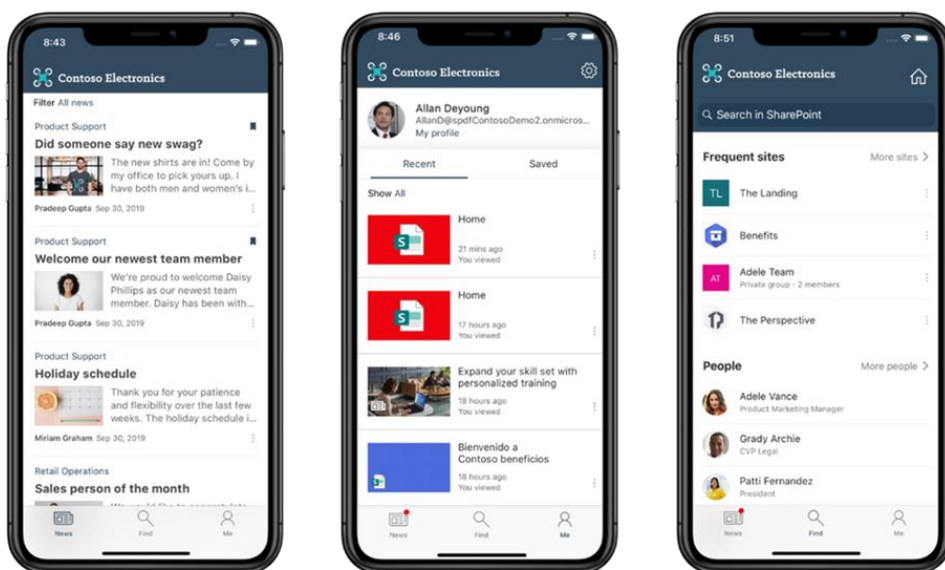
8:43

Contoso Electronics

Filter All news

Product Support

Did someone say new swag?

The new shirts are in! Come by my office to pick yours up. I have both men and women's i...

Pradeep Gupta Sep 30, 2019

Product Support

Welcome our newest team member

We're proud to welcome Daisy Phillips as our newest team member. Daisy has been with...

Pradeep Gupta Sep 30, 2019

Product Support

Holiday schedule

Thank you for your patience and flexibility over the last few weeks. The holiday schedule i...

Miriam Graham Sep 30, 2019

Retail Operations

Sales person of the month

News Find Me

8:46

Contoso Electronics

Allan Deyoung

AllanD@spdfContosoDemo2.onmicros...

My profile

Recent Saved

Show All

Home

21 mins ago

You viewed

Home

17 hours ago

You viewed

Expand your skill set with personalized training

18 hours ago

You viewed

Bienvenido a Contoso beneficios

18 hours ago

You viewed

News Find Me

8:51

Contoso Electronics

Search in SharePoint

Frequent sites

More sites >

TL The Landing

Benefits

AT Adele Team

Private group · 2 members

The Perspective

People

More people >

Adele Vance

Product Marketing Manager

Grady Archie

CVP Legal

Patti Fernandez

President

News Find Me